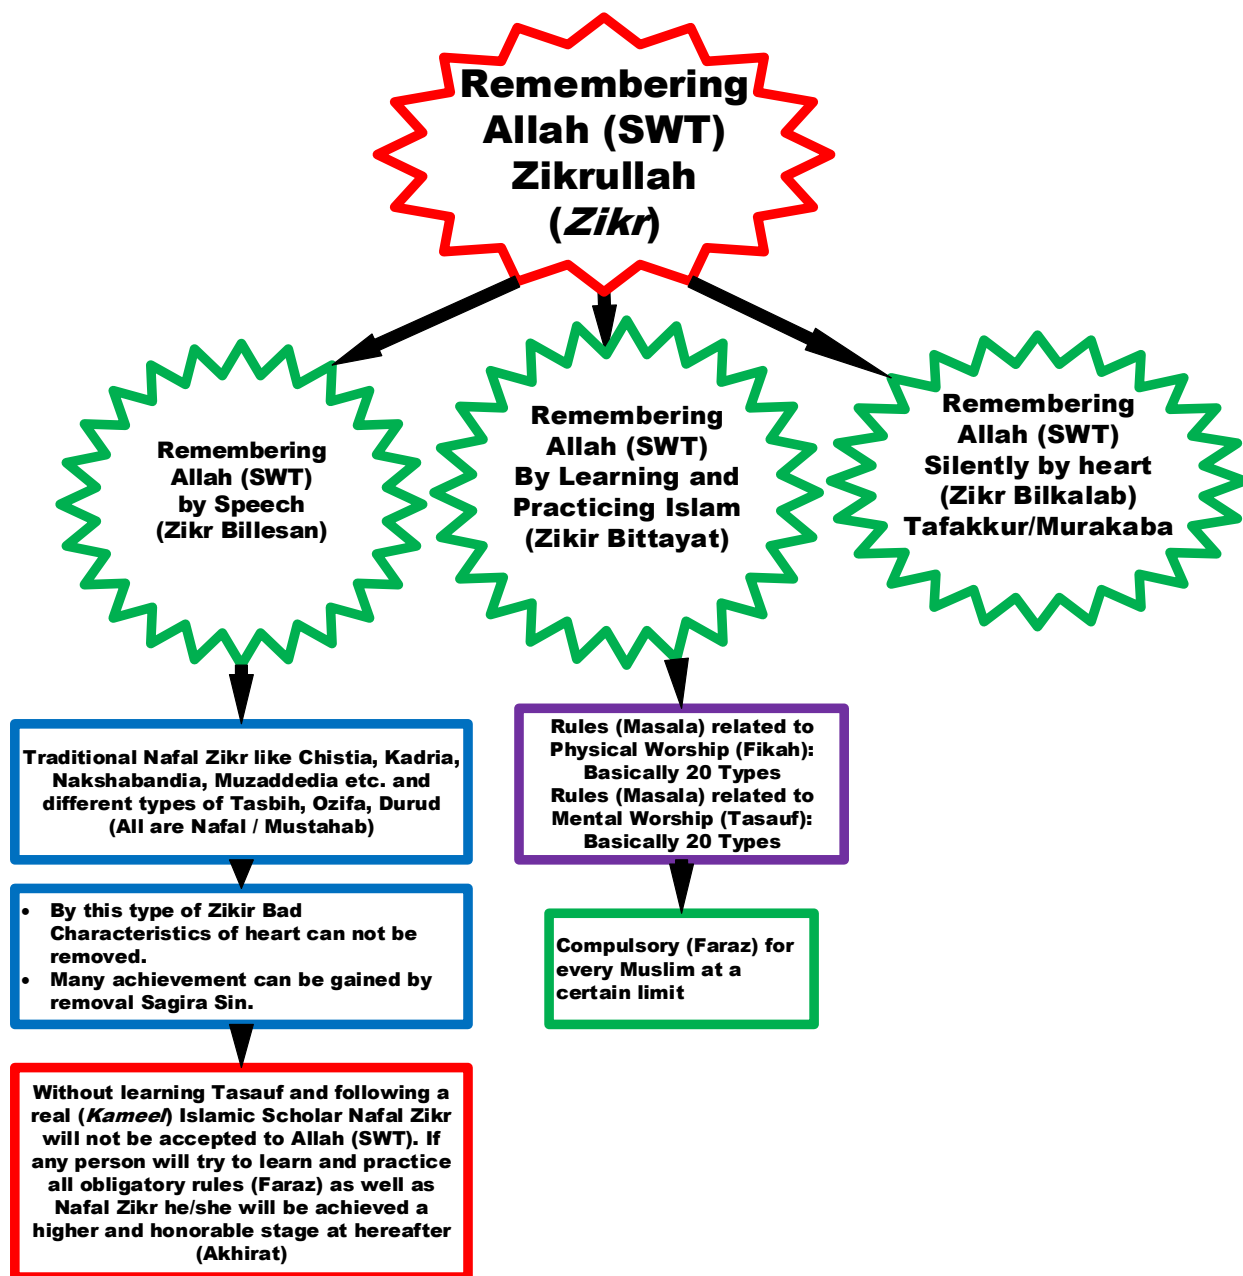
Remembering Allah (SWT) Zikrullah (Zikr)

Remembering Allah (SWT) by Speech (Zikr Billesan)

Remembering Allah (SWT) By Learning and Practicing Islam (Zikir Bittayat)

Remembering Allah (SWT) Silently by heart (Zikr Bilkalab) Tafakkur/Murakaba

Traditional Nafal Zikr like Chistia, Kadria, Nakshabandia, Muzaddedia etc. and different types of Tasbih, Ozifa, Durud (All are Nafal / Mustahab)

- By this type of Zikir Bad Characteristics of heart can not be removed.
- Many achievement can be gained by removal Sagira Sin.

Without learning Tasauf and following a real (Kameel) Islamic Scholar Nafal Zikr will not be accepted to Allah (SWT). If any person will try to learn and practice all obligatory rules (Faraz) as well as Nafal Zikr he/she will be achieved a higher and honorable stage at hereafter (Akhirat)

Rules (Masala) related to Physical Worship (Fikah): Basically 20 Types
Rules (Masala) related to Mental Worship (Tasauf): Basically 20 Types

Compulsory (Faraz) for every Muslim at a certain limit